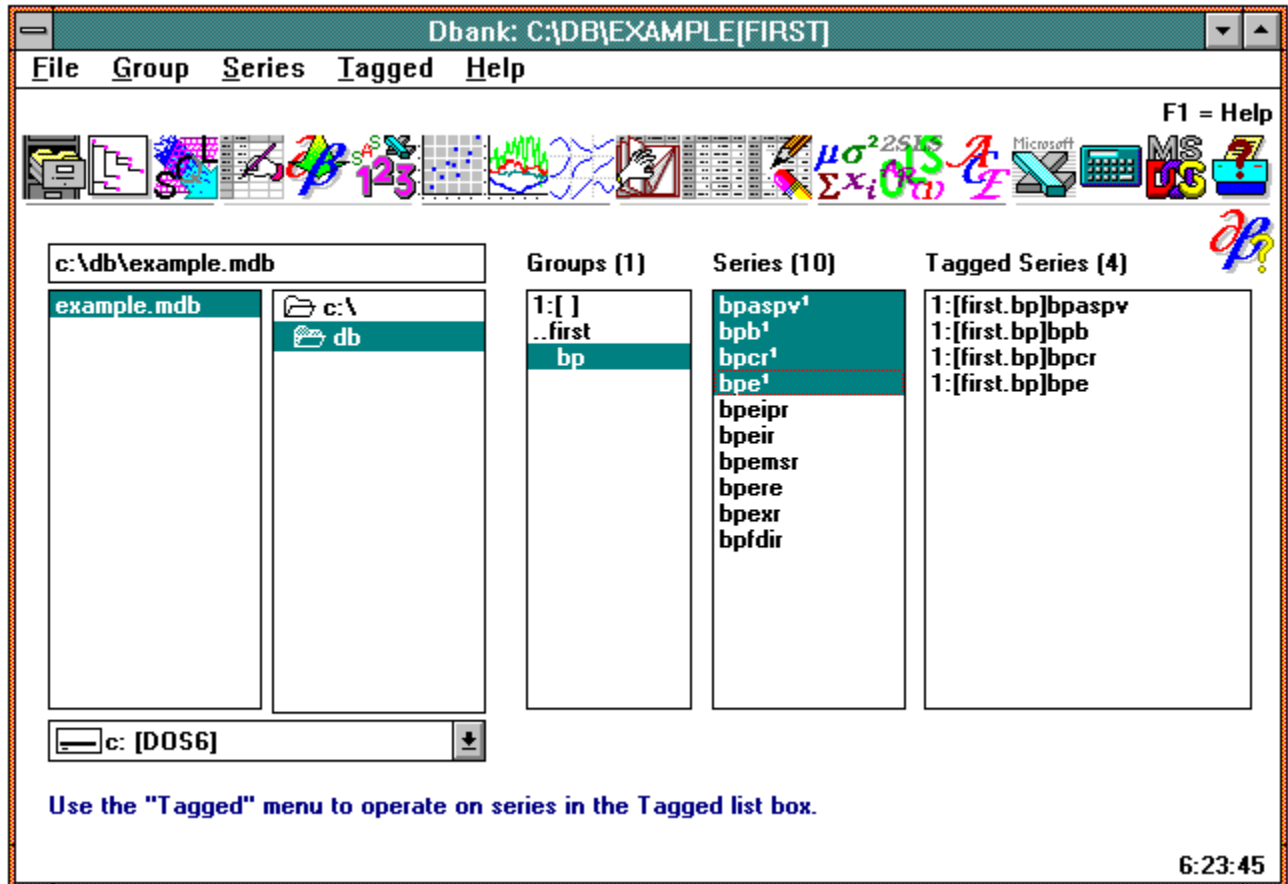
Dbank: C:\DB\EXAMPLE[FIRST]

File Group Series Tagged Help

F1 = Help

Microsoft

MS DOS

c:\db\example.mdb

example.mdb

c:\

db

c: [DOS6]

Groups (1)

1:[ ]
..first
bp

Series (10)

bpaspv¹
bpb¹
bpcr¹
bpe¹
bpeipr
bpeir
bpemsr
bpere
bpexr
bpfdir

Tagged Series (4)

1:[first.bp]bpaspv
1:[first.bp]bpb
1:[first.bp]bpcr
1:[first.bp]bpe

Use the "Tagged" menu to operate on series in the Tagged list box.

6:23:45